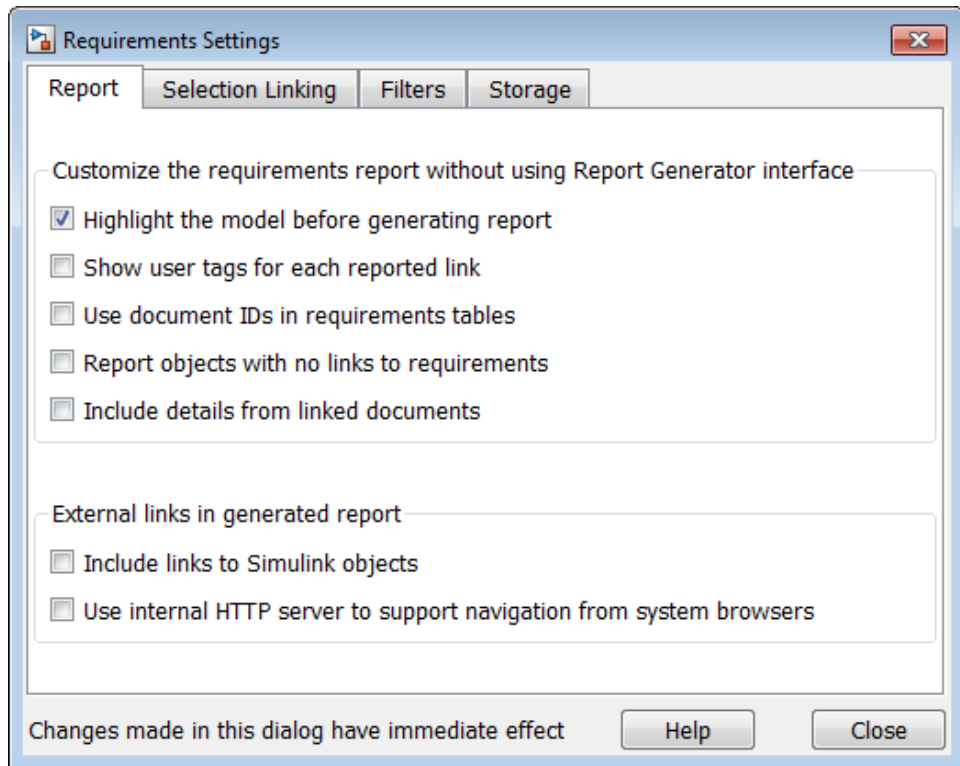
Requirements Settings

Report | Selection Linking | Filters | Storage

Customize the requirements report without using Report Generator interface

☑ Highlight the model before generating report

☐ Show user tags for each reported link

☐ Use document IDs in requirements tables

☐ Report objects with no links to requirements

☐ Include details from linked documents

External links in generated report

☐ Include links to Simulink objects

☐ Use internal HTTP server to support navigation from system browsers

Changes made in this dialog have immediate effect

Help

Close